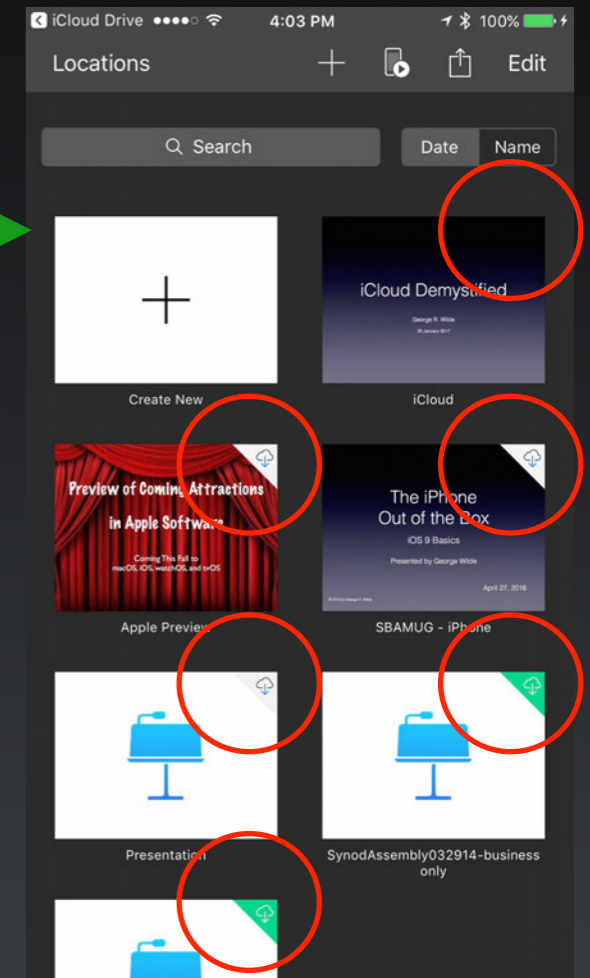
iCloud Drive ●●●●○ 4:03 PM 100%

Locations + Edit

Search

Date Name

+

Create New

iCloud Demystified

George R. Wilde

28 January 2017

iCloud

Preview of Coming Attractions in Apple Software

Coming This Fall to macOS, iOS, watchOS, and tvOS

Apple Preview

The iPhone Out of the Box

iOS 9 Basics

Presented by George Wilde

April 27, 2016

SBAMUG - iPhone

Presentation

SynodAssembly032914-business only